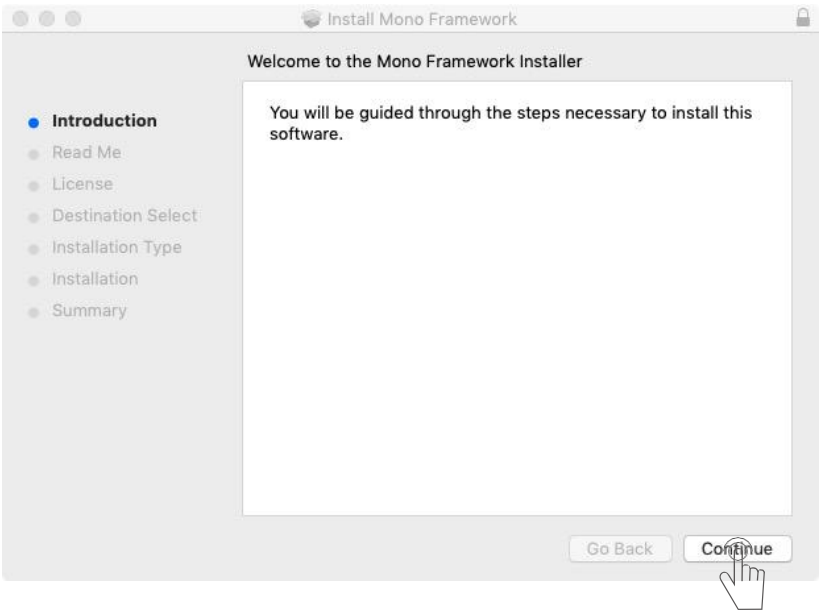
Install Mono Framework

Welcome to the Mono Framework Installer

Introduction
Read Me
License
Destination Select
Installation Type
Installation
Summary

You will be guided through the steps necessary to install this software.

Go Back
Continue